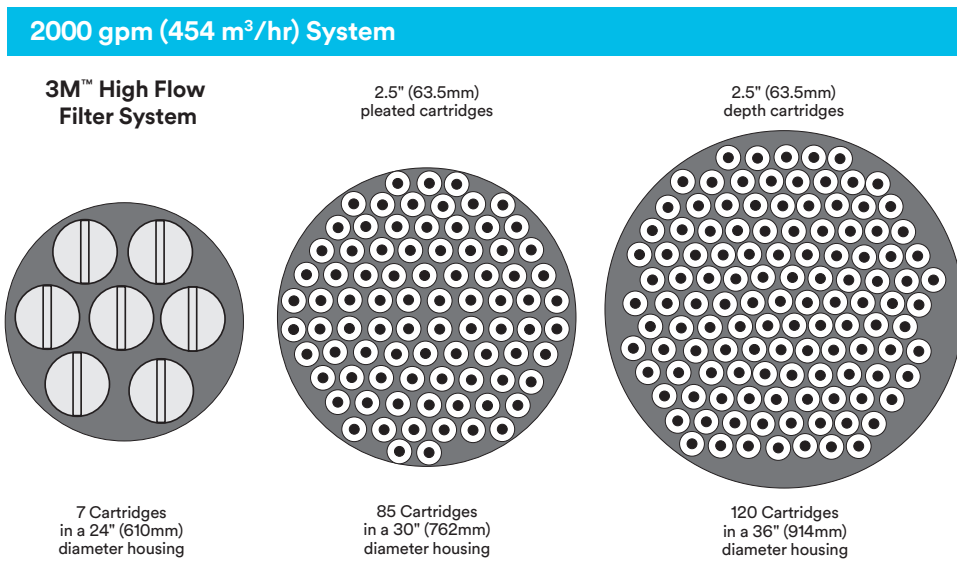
2000 gpm (454 m$^3$/hr) System

3M™ High Flow Filter System

2.5" (63.5mm) pleated cartridges

2.5" (63.5mm) depth cartridges

7 Cartridges in a 24" (610mm) diameter housing

85 Cartridges in a 30" (762mm) diameter housing

120 Cartridges in a 36" (914mm) diameter housing